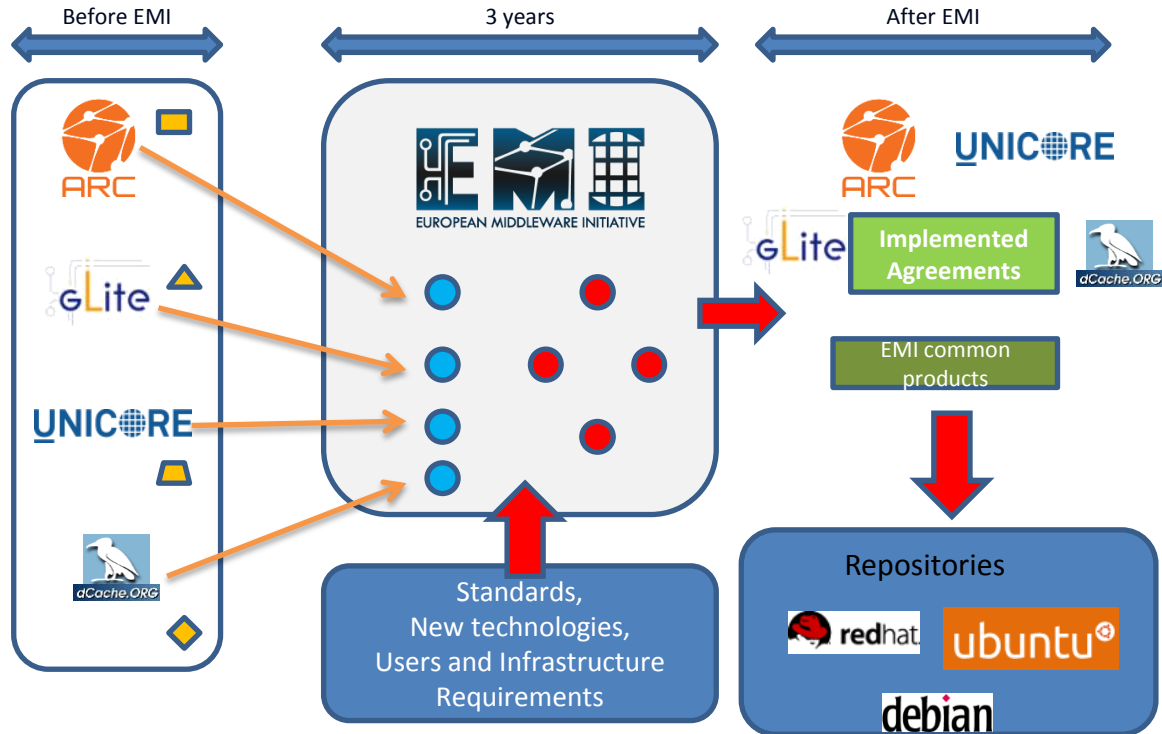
Before EMI

3 years

After EMI

ARC

gLite

UNICORE

dCache.ORG

EMI
EUROPEAN MIDDLEWARE INITIATIVE

Standards, New technologies, Users and Infrastructure Requirements

ARC

UNICORE

gLite

Implemented Agreements

dCache.ORG

EMI common products

Repositories

redhat

ubuntu

debian